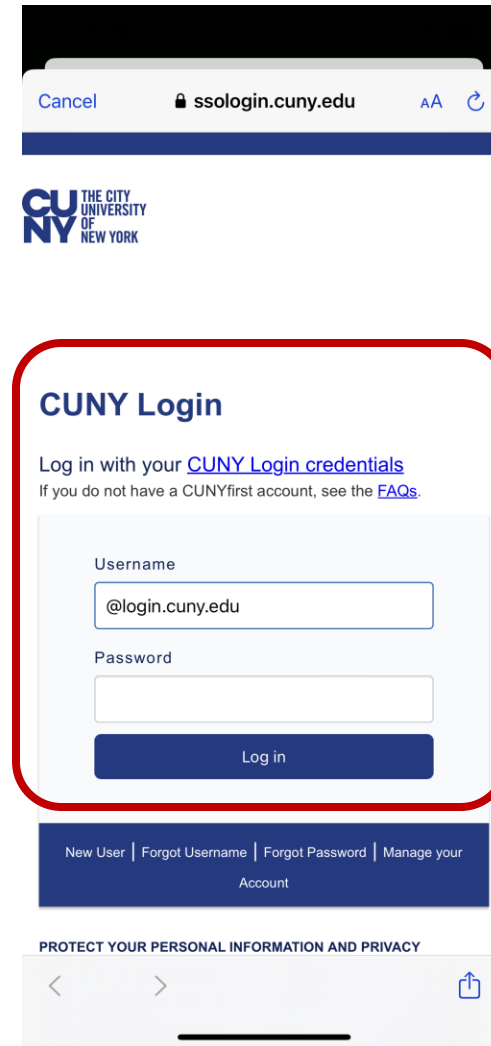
Cancel ssologin.cuny.edu AA

CUNY THE CITY UNIVERSITY OF NEW YORK

CUNY Login

Log in with your CUNY Login credentials
If you do not have a CUNYfirst account, see the FAQs.

Username
@login.cuny.edu
Password
Log in

New User | Forgot Username | Forgot Password | Manage your Account

PROTECT YOUR PERSONAL INFORMATION AND PRIVACY